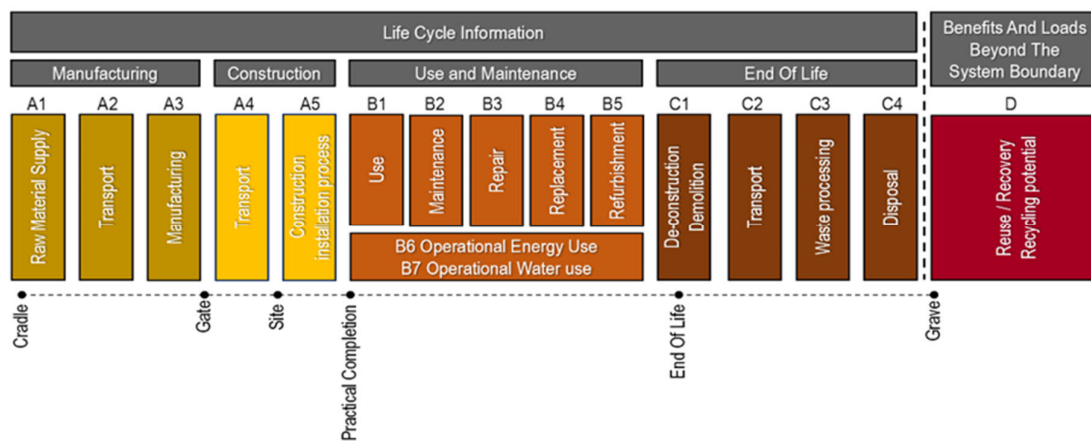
Life Cycle Information

Benefits And Loads Beyond The System Boundary

Manufacturing

Construction

Use and Maintenance

End Of Life

A1

A2

A3

A4

A5

B1

B2

B3

B4

B5

C1

C2

C3

C4

D

Raw Material Supply

Transport

Manufacturing

Transport

Construction installation process

Use

Maintenance

Repair

Replacement

Refurbishment

B6 Operational Energy Use
B7 Operational Water use

De-construction Demolition

Transport

Waste processing

Disposal

Reuse / Recovery Recycling potential

Cradle

Gate

Site

Practical Completion

End Of Life

Grave